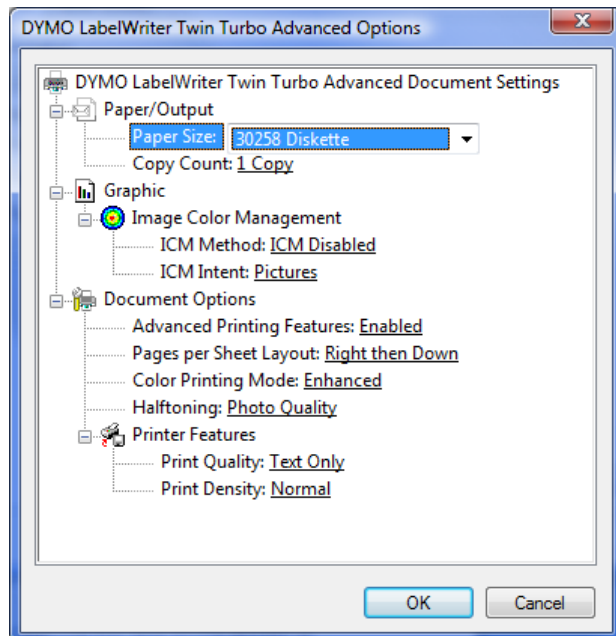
DYMO LabelWriter Twin Turbo Advanced Options

DYMO LabelWriter Twin Turbo Advanced Document Settings
Paper/Output
Paper Size: 30258 Diskette
Copy Count: 1 Copy
Graphic
Image Color Management
ICM Method: ICM Disabled
ICM Intent: Pictures
Document Options
Advanced Printing Features: Enabled
Pages per Sheet Layout: Right then Down
Color Printing Mode: Enhanced
Halftoning: Photo Quality
Printer Features
Print Quality: Text Only
Print Density: Normal

OK
Cancel